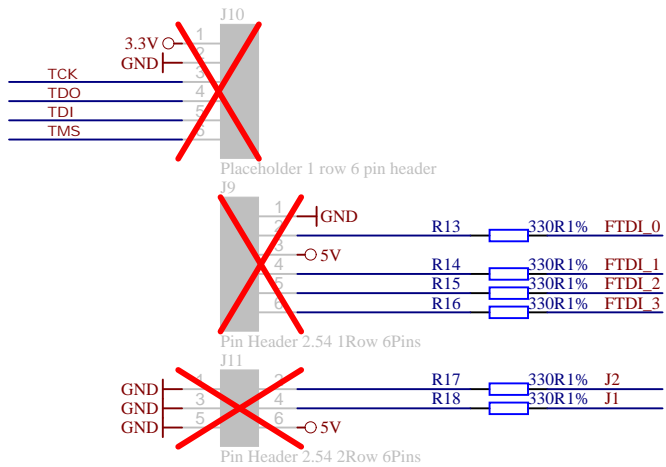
J10
3.3V 1
GND 2
TCK 3
TDO 4
TDI 5
TMS 6
Placeholder 1 row 6 pin header

J9
1 GND
2 R13 330R1% FTDI_0
3 5V
4 R14 330R1% FTDI_1
5 R15 330R1% FTDI_2
6 R16 330R1% FTDI_3
Pin Header 2.54 1Row 6Pins

J11
GND 1 2 R17 330R1% J2
GND 3 4 R18 330R1% J1
GND 5 6 5V
Pin Header 2.54 2Row 6Pins